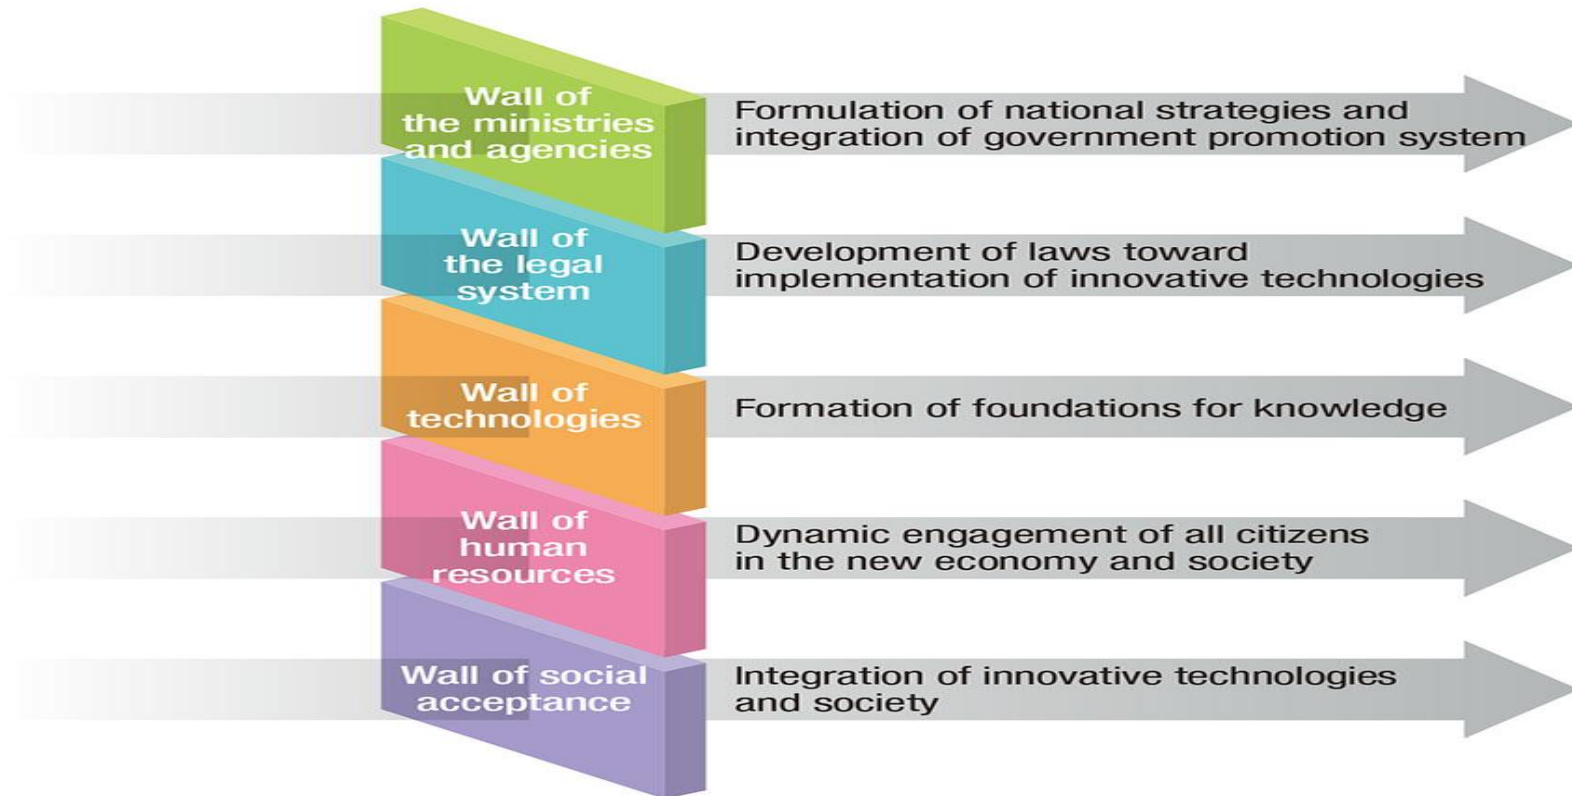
Wall of the ministries and agencies

Formulation of national strategies and integration of government promotion system

Wall of the legal system

Development of laws toward implementation of innovative technologies

Wall of technologies

Formation of foundations for knowledge

Wall of human resources

Dynamic engagement of all citizens in the new economy and society

Wall of social acceptance

Integration of innovative technologies and society